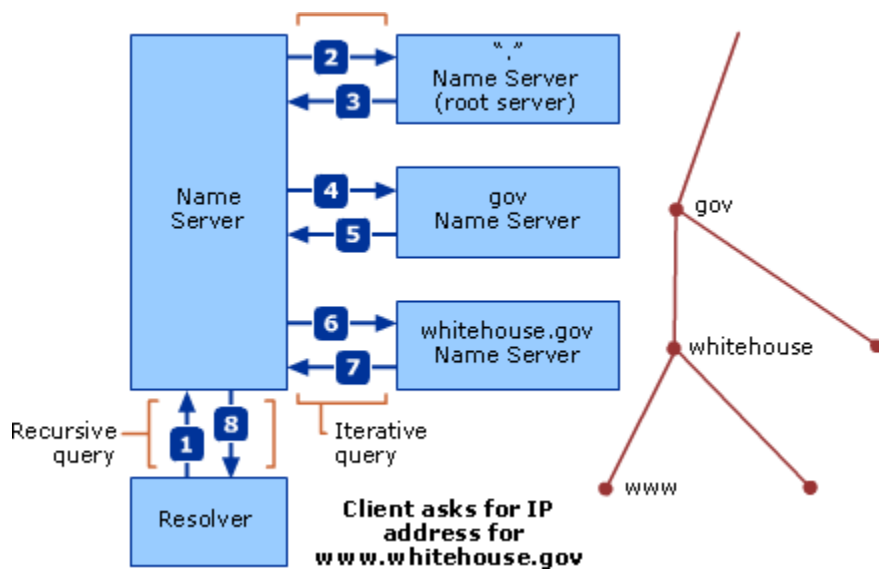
2
"."
Name Server
(root server)
3

Name Server

4
gov
Name Server
5

6
whitehouse.gov
Name Server
7

Recursive query
1
8

Iterative query

Resolver

Client asks for IP address for www.whitehouse.gov

gov
whitehouse
www